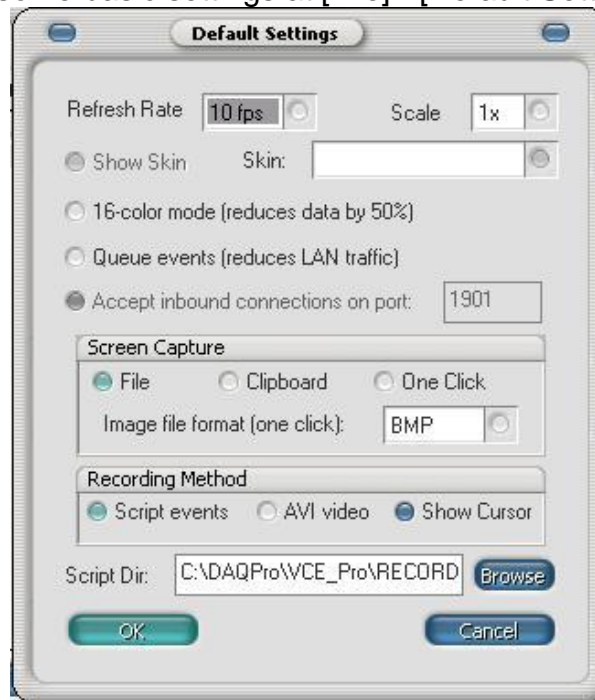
Default Settings

Refresh Rate 10 fps

Scale 1x

Show Skin Skin:

16-color mode (reduces data by 50%)

Queue events (reduces LAN traffic)

Accept inbound connections on port: 1901

Screen Capture

File Clipboard One Click

Image file format (one click): BMP

Recording Method

Script events AVI video Show Cursor

Script Dir: C:\DAQPro\VCE_Pro\RECORD Browse

OK Cancel